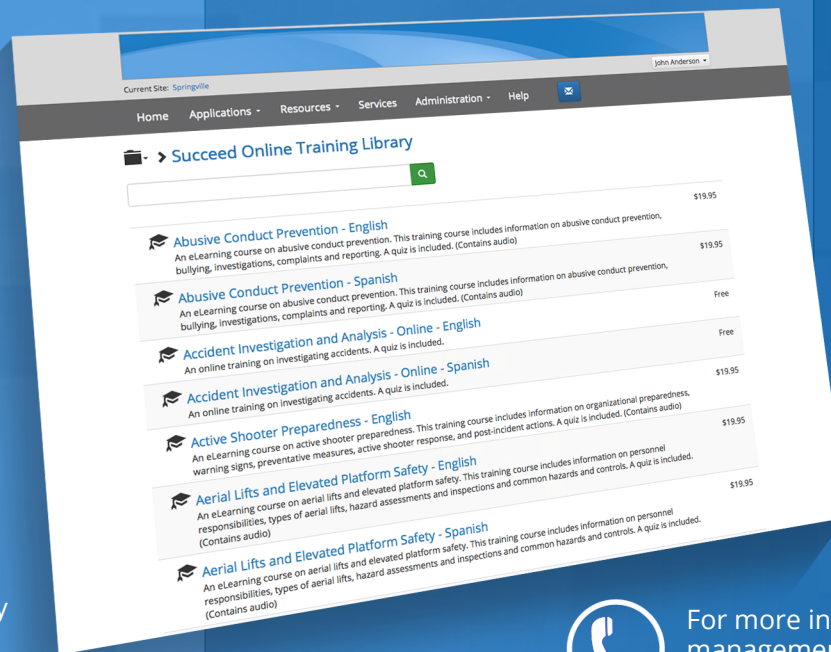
John Anderson

Current Site: Springville

Home Applications Resources Services Administration Help

Succeed Online Training Library

$19.95
Abusive Conduct Prevention - English
An eLearning course on abusive conduct prevention. This training course includes information on abusive conduct prevention, bullying, investigations, complaints and reporting. A quiz is included. (Contains audio)

$19.95
Abusive Conduct Prevention - Spanish
An eLearning course on abusive conduct prevention. This training course includes information on abusive conduct prevention, bullying, investigations, complaints and reporting. A quiz is included. (Contains audio)

Free
Accident Investigation and Analysis - Online - English
An online training on investigating accidents. A quiz is included.

Free
Accident Investigation and Analysis - Online - Spanish
An online training on investigating accidents. A quiz is included.

$19.95
Active Shooter Preparedness - English
An eLearning course on active shooter preparedness. This training course includes information on organizational preparedness, warning signs, preventative measures, active shooter response, and post-incident actions. A quiz is included. (Contains audio)

$19.95
Aerial Lifts and Elevated Platform Safety - English
An eLearning course on aerial lifts and elevated platform safety. This training course includes information on personnel responsibilities, types of aerial lifts, hazard assessments and inspections and common hazards and controls. A quiz is included. (Contains audio)

$19.95
Aerial Lifts and Elevated Platform Safety - Spanish
An eLearning course on aerial lifts and elevated platform safety. This training course includes information on personnel responsibilities, types of aerial lifts, hazard assessments and inspections and common hazards and controls. A quiz is included. (Contains audio)

For more in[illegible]
manageme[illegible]

y